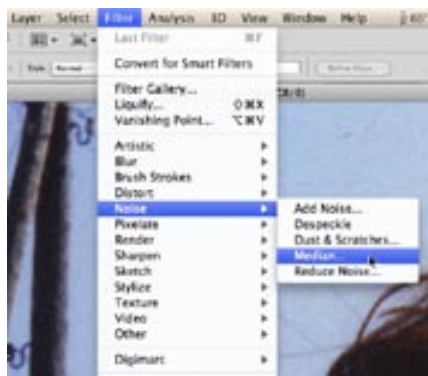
Layer Select Filter Analysis 3D View Window Help

Last Filter ⌘F

Convert for Smart Filters

Filter Gallery...
Liquify... ⇧⌘X
Vanishing Point... ⌥⌘V

Artistic
Blur
Brush Strokes
Distort
Noise
Pixelate
Render
Sharpen
Sketch
Stylize
Texture
Video
Other

Digimarc

Add Noise...
Despeckle
Dust & Scratches...
Median...
Reduce Noise...

Style: Normal

Refine Edge...